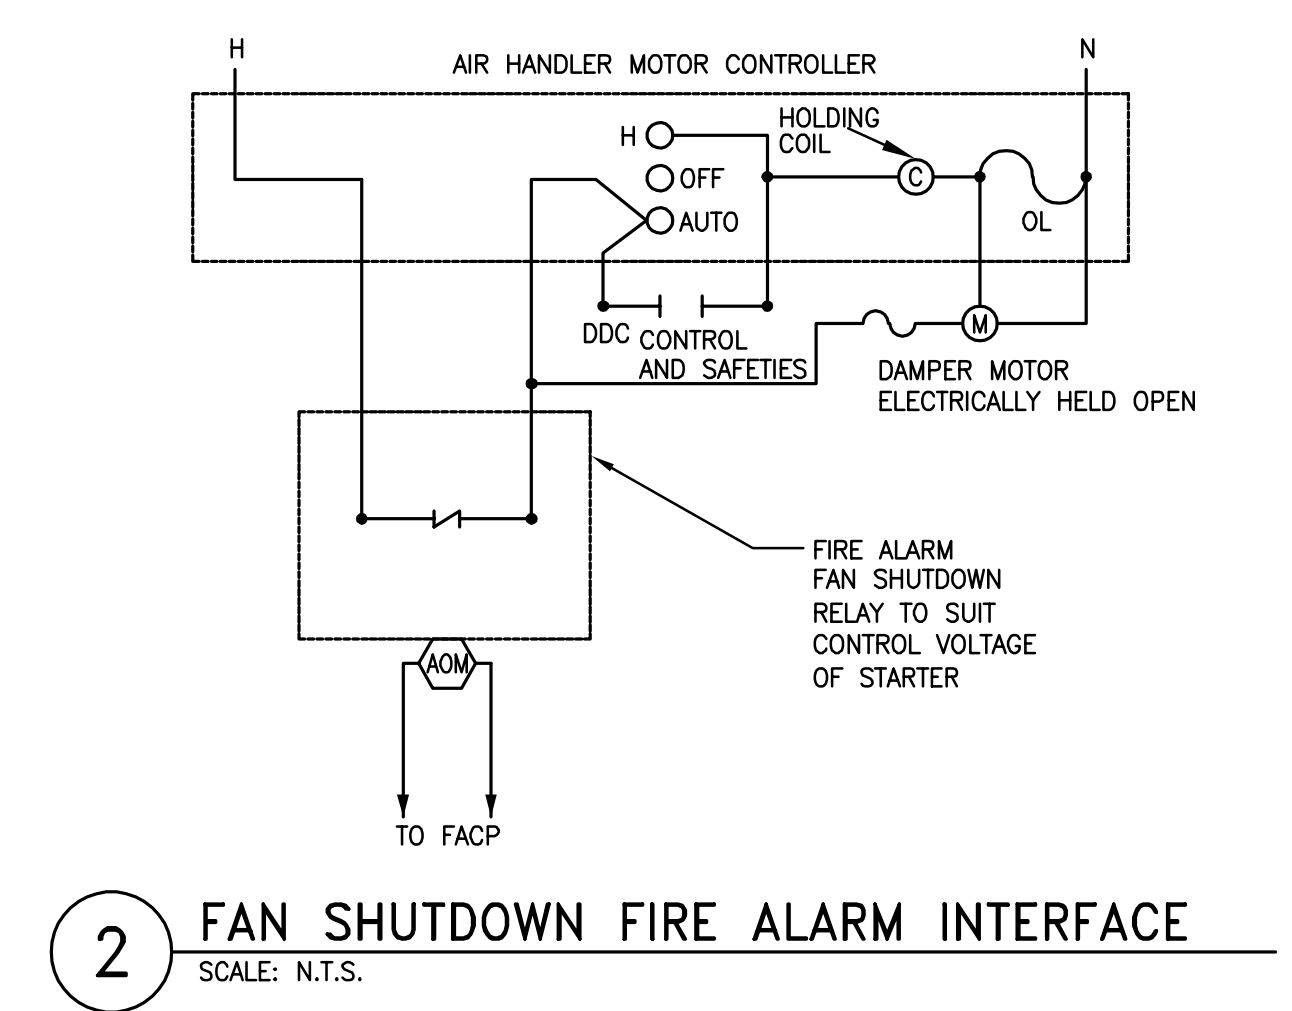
H

AIR HANDLER MOTOR CONTROLLER

N

H

OFF

AUTO

HOLDING COIL

C

OL

DDC CONTROL AND SAFETIES

M

DAMPER MOTOR ELECTRICALLY HELD OPEN

FIRE ALARM FAN SHUTDOWN RELAY TO SUIT CONTROL VOLTAGE OF STARTER

AOM

TO FACP

2

FAN SHUTDOWN FIRE ALARM INTERFACE

SCALE: N.T.S.